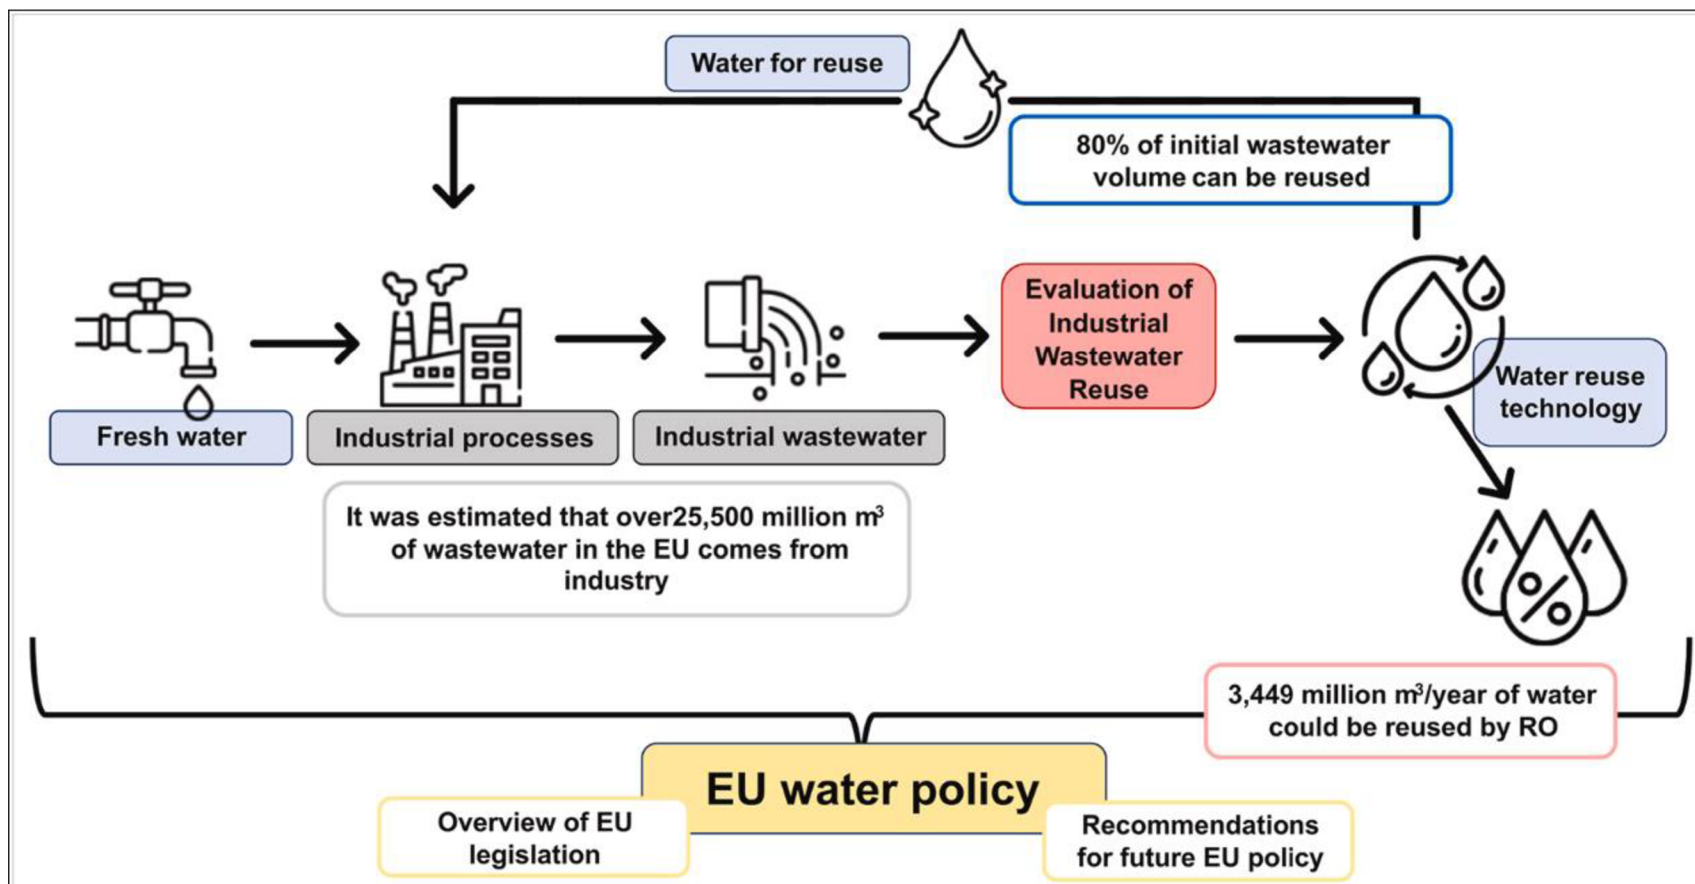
Water for reuse

80% of initial wastewater volume can be reused

Fresh water

Industrial processes

Industrial wastewater

Evaluation of Industrial Wastewater Reuse

Water reuse technology

It was estimated that over25,500 million m$^3$ of wastewater in the EU comes from industry

3,449 million m$^3$/year of water could be reused by RO

EU water policy

Overview of EU legislation

Recommendations for future EU policy